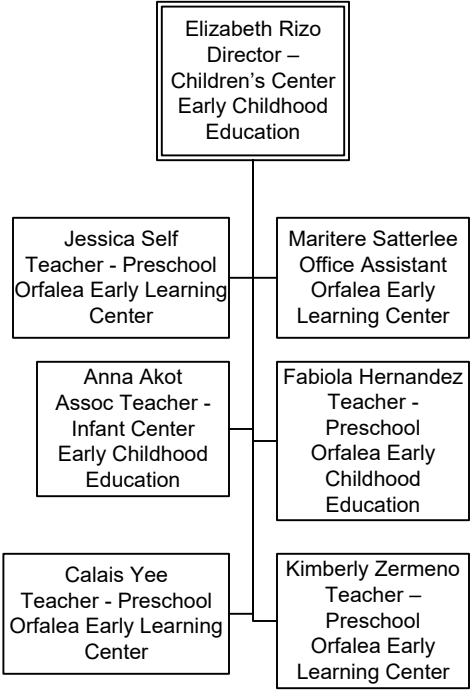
Elizabeth Rizo
Director –
Children's Center
Early Childhood
Education

Jessica Self
Teacher - Preschool
Orfalea Early Learning
Center

Maritere Satterlee
Office Assistant
Orfalea Early
Learning Center

Anna Akot
Assoc Teacher -
Infant Center
Early Childhood
Education

Fabiola Hernandez
Teacher -
Preschool
Orfalea Early
Childhood
Education

Calais Yee
Teacher - Preschool
Orfalea Early Learning
Center

Kimberly Zermeno
Teacher –
Preschool
Orfalea Early
Learning Center